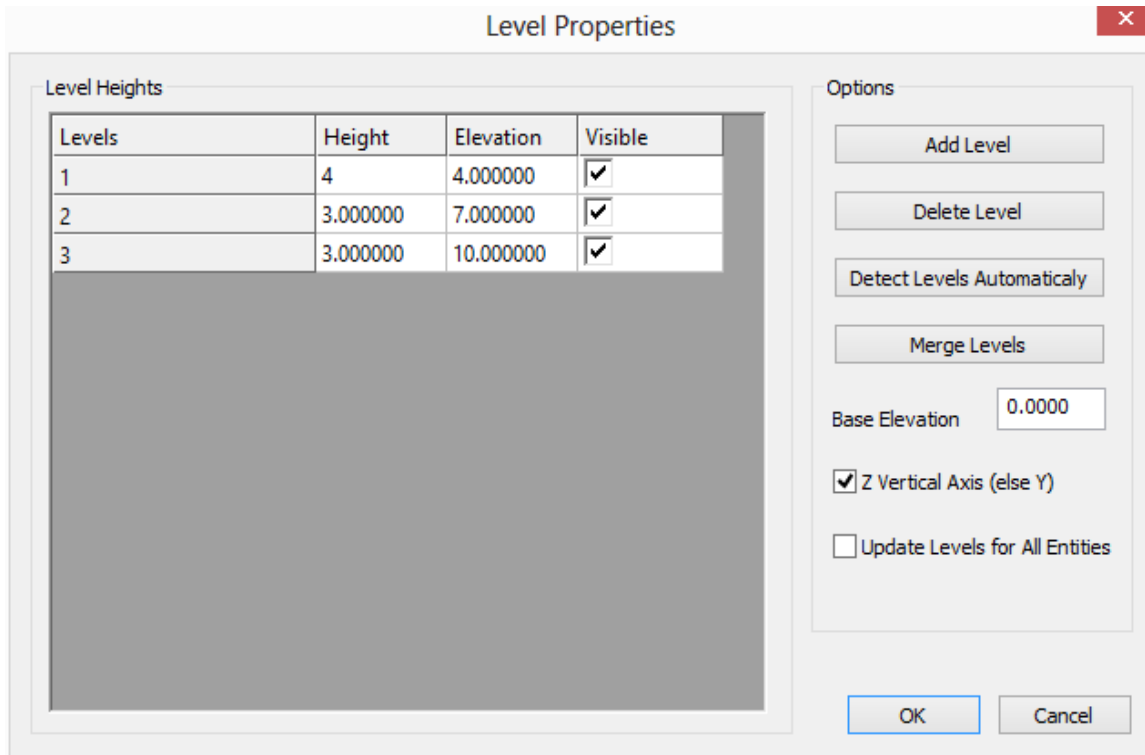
Level Properties

Level Heights

| Levels | Height | Elevation | Visible |
|---|---|---|---|
| 1 | 4 | 4.000000 | ✓ |
| 2 | 3.000000 | 7.000000 | ✓ |
| 3 | 3.000000 | 10.000000 | ✓ |

Options

Add Level

Delete Level

Detect Levels Automaticaly

Merge Levels

Base Elevation 0.0000

Z Vertical Axis (else Y)

Update Levels for All Entities

OK

Cancel